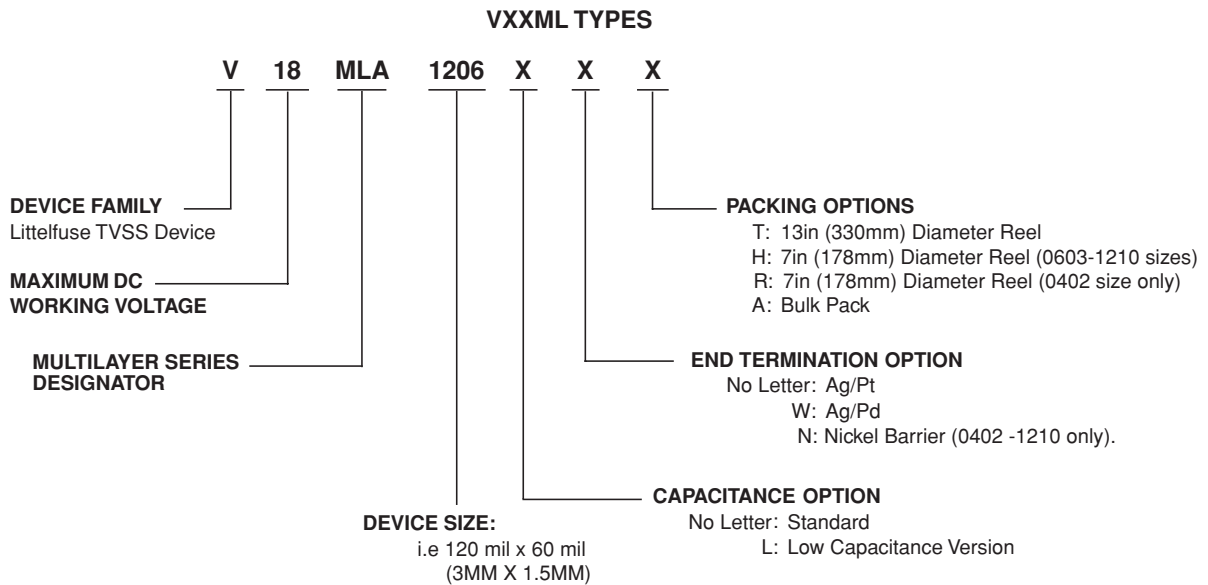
VXXML TYPES

V 18 MLA 1206 X X X

DEVICE FAMILY
Littelfuse TVSS Device

MAXIMUM DC
WORKING VOLTAGE

MULTILAYER SERIES
DESIGNATOR

PACKING OPTIONS
T: 13in (330mm) Diameter Reel
H: 7in (178mm) Diameter Reel (0603-1210 sizes)
R: 7in (178mm) Diameter Reel (0402 size only)
A: Bulk Pack

END TERMINATION OPTION
No Letter: Ag/Pt
W: Ag/Pd
N: Nickel Barrier (0402 -1210 only).

CAPACITANCE OPTION
No Letter: Standard
L: Low Capacitance Version

DEVICE SIZE:
i.e 120 mil x 60 mil
(3MM X 1.5MM)